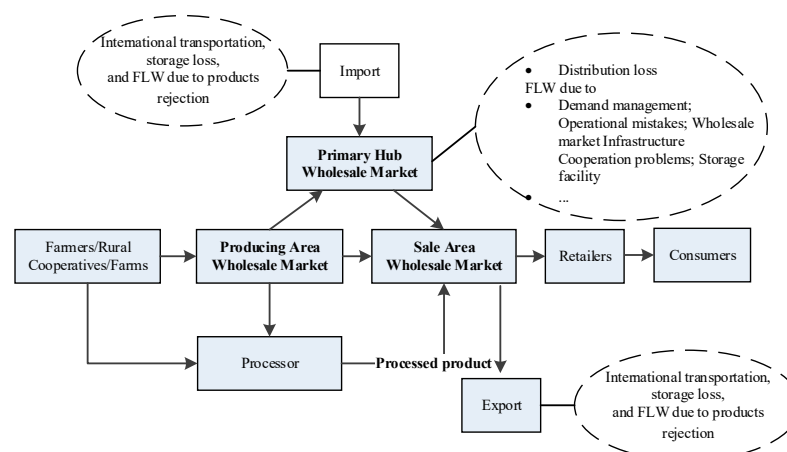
International transportation, storage loss, and FLW due to products rejection

Import

• Distribution loss
FLW due to
• Demand management; Operational mistakes; Wholesale market Infrastructure Cooperation problems; Storage facility
• ...

Primary Hub Wholesale Market

Farmers/Rural Cooperatives/Farms

Producing Area Wholesale Market

Sale Area Wholesale Market

Retailers

Consumers

Processor

Processed product

Export

International transportation, storage loss, and FLW due to products rejection